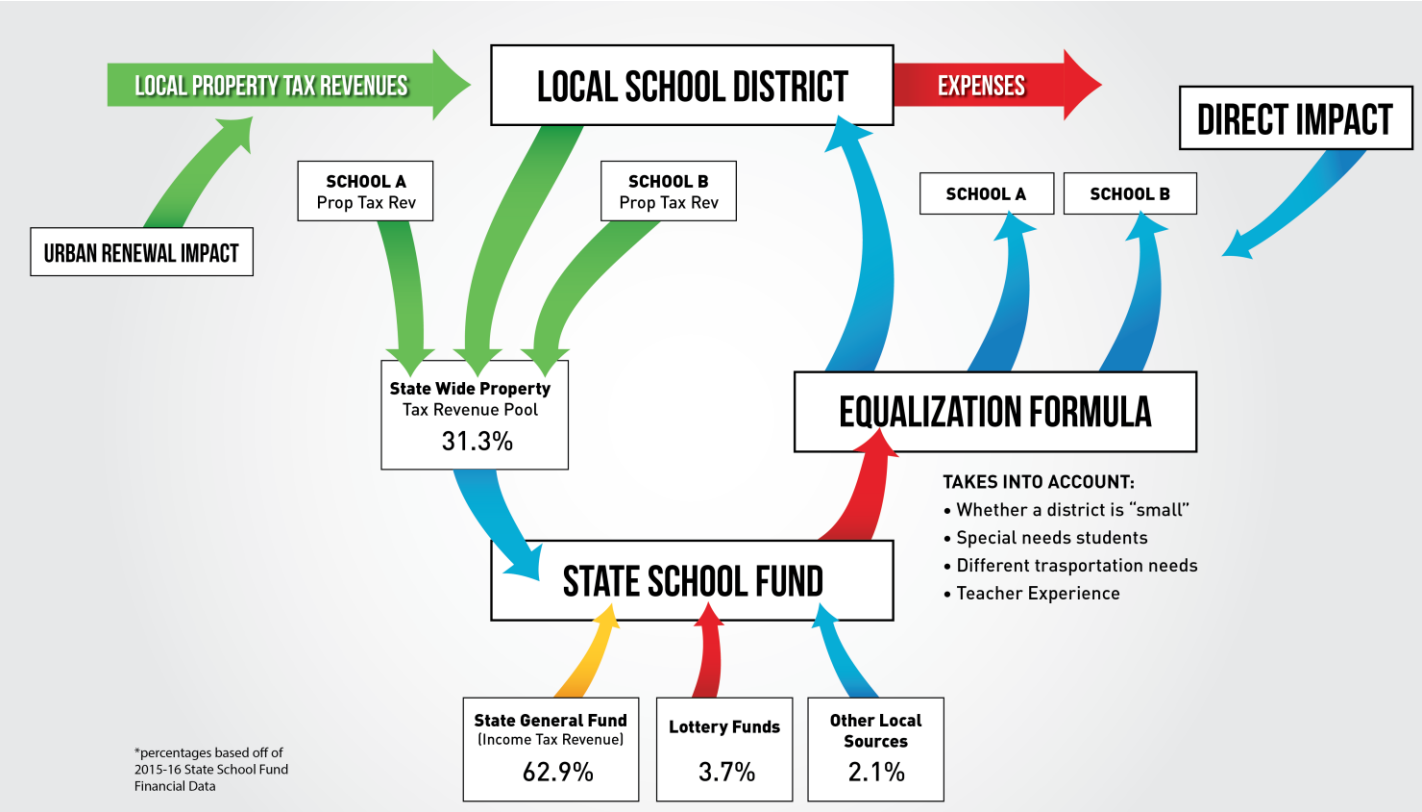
LOCAL PROPERTY TAX REVENUES

LOCAL SCHOOL DISTRICT

EXPENSES

DIRECT IMPACT

URBAN RENEWAL IMPACT

SCHOOL A
Prop Tax Rev

SCHOOL B
Prop Tax Rev

SCHOOL A

SCHOOL B

State Wide Property
Tax Revenue Pool
31.3%

EQUALIZATION FORMULA

TAKES INTO ACCOUNT:
• Whether a district is "small"
• Special needs students
• Different trasportation needs
• Teacher Experience

STATE SCHOOL FUND

State General Fund
(Income Tax Revenue)
62.9%

Lottery Funds
3.7%

Other Local Sources
2.1%

*percentages based off of 2015-16 State School Fund Financial Data